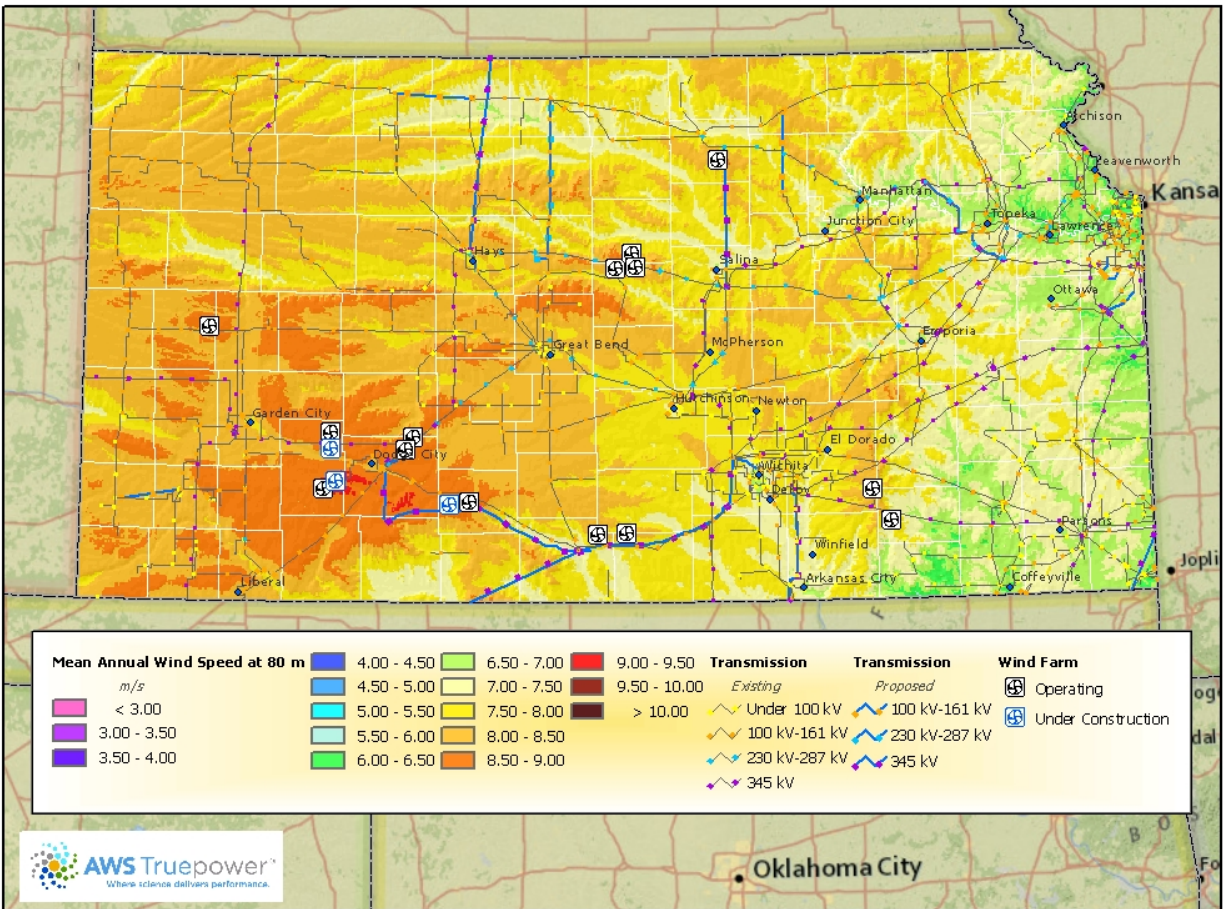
Atchison
Leavenworth
Kansas
Manhattan
Topeka
Junction City
Lawrence
Hays
Salina
Ottawa
Emporia
Great Bend
McPherson
Hutchinson
Newton
Garden City
El Dorado
Dodge City
Wichita
Derby
Parsons
Winfield
Liberal
Arkansas City
Coffeyville
Joplin
Oklahoma City

Mean Annual Wind Speed at 80 m
m/s
< 3.00
3.00 - 3.50
3.50 - 4.00
4.00 - 4.50
4.50 - 5.00
5.00 - 5.50
5.50 - 6.00
6.00 - 6.50
6.50 - 7.00
7.00 - 7.50
7.50 - 8.00
8.00 - 8.50
8.50 - 9.00
9.00 - 9.50
9.50 - 10.00
> 10.00

Transmission
Existing
Under 100 kV
100 kV-161 kV
230 kV-287 kV
345 kV

Transmission
Proposed
100 kV-161 kV
230 kV-287 kV
345 kV

Wind Farm
Operating
Under Construction

AWS Truepower
Where science delivers performance.